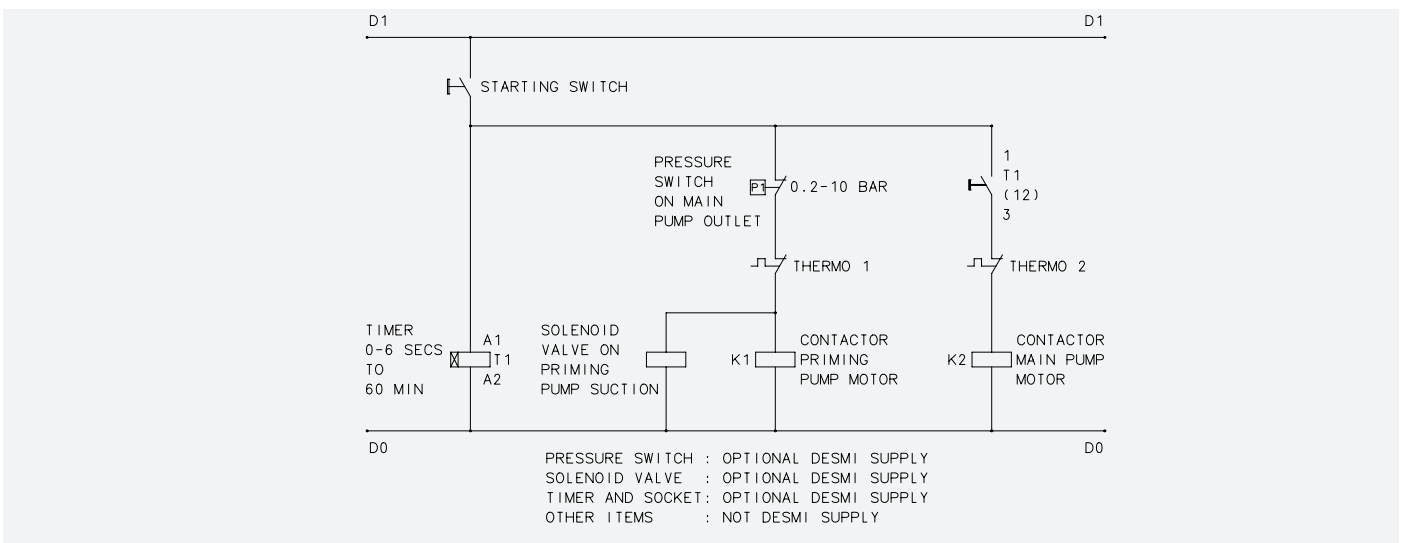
D1

D1

STARTING SWITCH

PRESSURE SWITCH ON MAIN PUMP OUTLET

P1 0.2-10 BAR

1
T1
(12)
3

THERMO 1

THERMO 2

TIMER 0-6 SECS TO 60 MIN

A1
T1
A2

SOLENOID VALVE ON PRIMING PUMP SUCTION

K1

CONTACTOR PRIMING PUMP MOTOR

K2

CONTACTOR MAIN PUMP MOTOR

D0

D0

PRESSURE SWITCH : OPTIONAL DESMI SUPPLY
SOLENOID VALVE : OPTIONAL DESMI SUPPLY
TIMER AND SOCKET: OPTIONAL DESMI SUPPLY
OTHER ITEMS : NOT DESMI SUPPLY